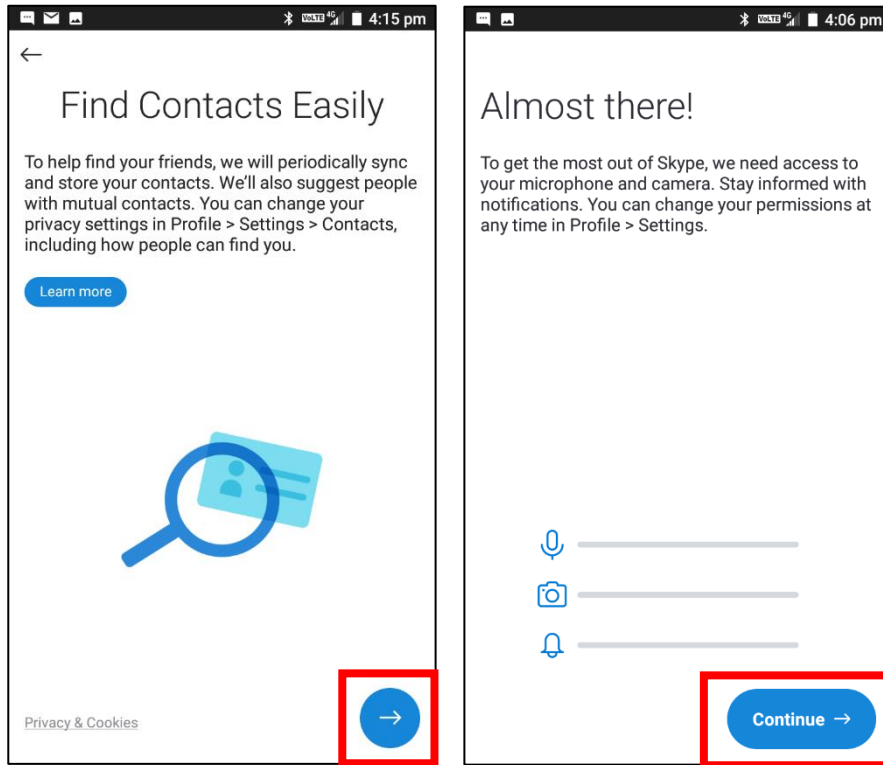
VoLTE 4G 4:15 pm

←

Find Contacts Easily

To help find your friends, we will periodically sync and store your contacts. We'll also suggest people with mutual contacts. You can change your privacy settings in Profile > Settings > Contacts, including how people can find you.

Learn more

Privacy & Cookies

→

VoLTE 4G 4:06 pm

Almost there!

To get the most out of Skype, we need access to your microphone and camera. Stay informed with notifications. You can change your permissions at any time in Profile > Settings.

Continue →